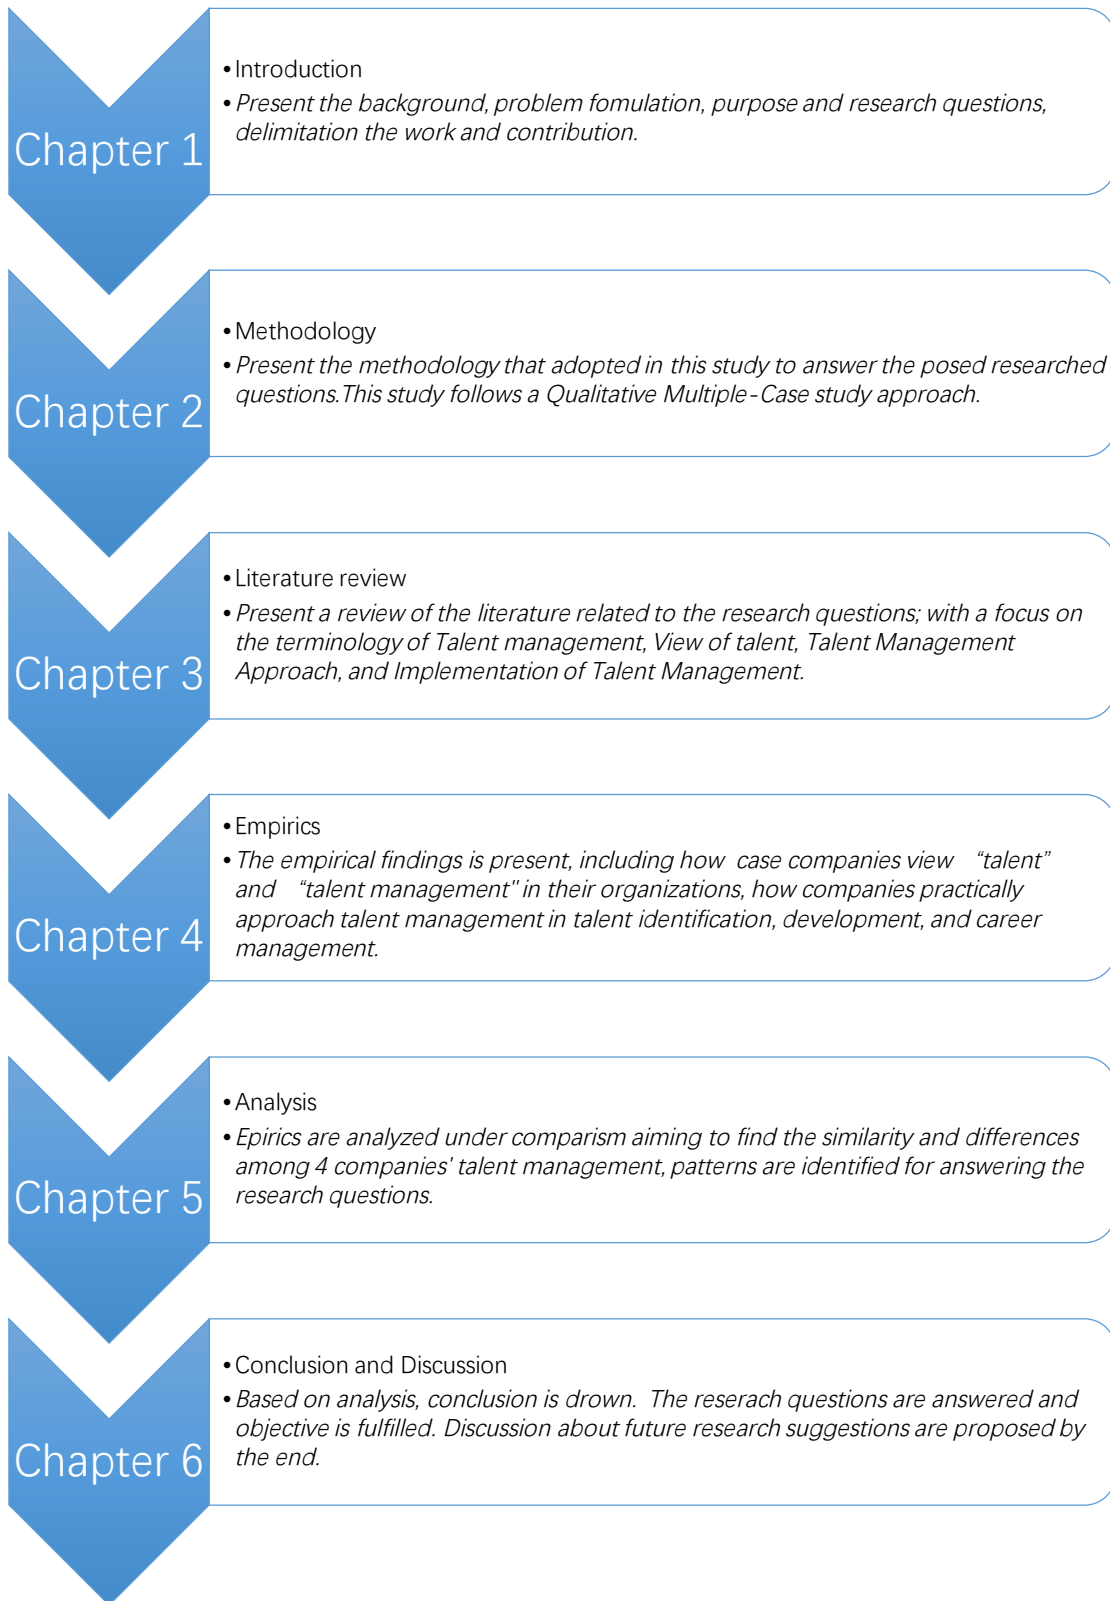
Chapter 1

• Introduction
• Present the background, problem fomulation, purpose and research questions, delimitation the work and contribution.

Chapter 2

• Methodology
• Present the methodology that adopted in this study to answer the posed researched questions.This study follows a Qualitative Multiple-Case study approach.

Chapter 3

• Literature review
• Present a review of the literature related to the research questions; with a focus on the terminology of Talent management, View of talent, Talent Management Approach, and Implementation of Talent Management.

Chapter 4

• Empirics
• The empirical findings is present, including how case companies view "talent" and "talent management" in their organizations, how companies practically approach talent management in talent identification, development, and career management.

Chapter 5

• Analysis
• Epirics are analyzed under comparism aiming to find the similarity and differences among 4 companies' talent management, patterns are identified for answering the research questions.

Chapter 6

• Conclusion and Discussion
• Based on analysis, conclusion is drown. The reserach questions are answered and objective is fulfilled. Discussion about future research suggestions are proposed by the end.